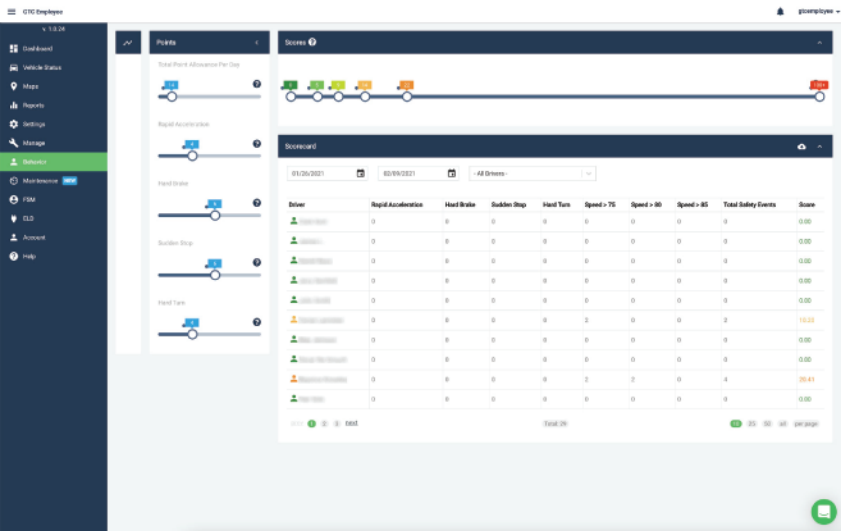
GTC Employee

gtcemployee

v. 1.0.24

Dashboard

Vehicle Status

Maps

Reports

Settings

Manage

Behavior

Maintenance NEW

FSM

ELD

Account

Help

Points

Total Point Allowance Per Day

Rapid Acceleration

Hard Brake

Sudden Stop

Hard Turn

Scores

Scorecard

01/26/2021

02/09/2021

- All Drivers -

| Driver | Rapid Acceleration | Hard Brake | Sudden Stop | Hard Turn | Speed > 75 | Speed > 80 | Speed > 85 | Total Safety Events | Score |
|---|---|---|---|---|---|---|---|---|---|
| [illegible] | 0 | 0 | 0 | 0 | 0 | 0 | 0 | 0 | 0.00 |
| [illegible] | 0 | 0 | 0 | 0 | 0 | 0 | 0 | 0 | 0.00 |
| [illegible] | 0 | 0 | 0 | 0 | 0 | 0 | 0 | 0 | 0.00 |
| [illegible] | 0 | 0 | 0 | 0 | 0 | 0 | 0 | 0 | 0.00 |
| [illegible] | 0 | 0 | 0 | 0 | 0 | 0 | 0 | 0 | 0.00 |
| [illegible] | 0 | 0 | 0 | 0 | 2 | 0 | 0 | 2 | 13.23 |
| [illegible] | 0 | 0 | 0 | 0 | 0 | 0 | 0 | 0 | 0.00 |
| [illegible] | 0 | 0 | 0 | 0 | 0 | 0 | 0 | 0 | 0.00 |
| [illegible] | 0 | 0 | 0 | 0 | 2 | 2 | 0 | 4 | 26.41 |
| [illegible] | 0 | 0 | 0 | 0 | 0 | 0 | 0 | 0 | 0.00 |

1 2 3 next

Total: 29

10 25 50 all per page